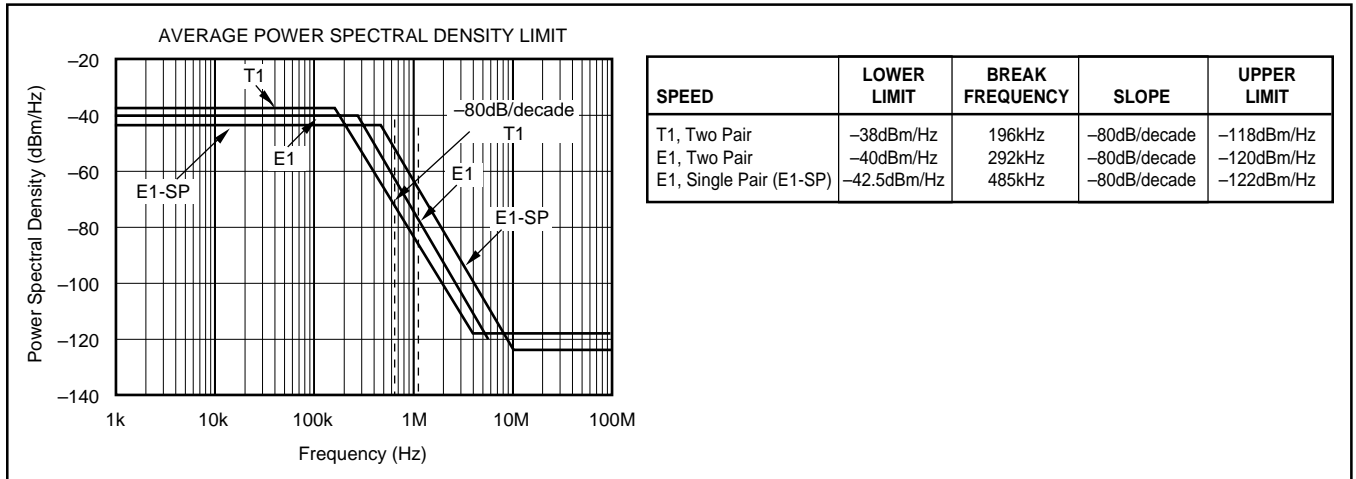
AVERAGE POWER SPECTRAL DENSITY LIMIT

–20
–40
–60
–80
–100
–120
–140

Power Spectral Density (dBm/Hz)

T1
–80dB/decade
T1
E1
E1
E1-SP
E1-SP

1k 10k 100k 1M 10M 100M

Frequency (Hz)

| SPEED | LOWER LIMIT | BREAK FREQUENCY | SLOPE | UPPER LIMIT |
|---|---|---|---|---|
| T1, Two Pair | –38dBm/Hz | 196kHz | –80dB/decade | –118dBm/Hz |
| E1, Two Pair | –40dBm/Hz | 292kHz | –80dB/decade | –120dBm/Hz |
| E1, Single Pair (E1-SP) | –42.5dBm/Hz | 485kHz | –80dB/decade | –122dBm/Hz |